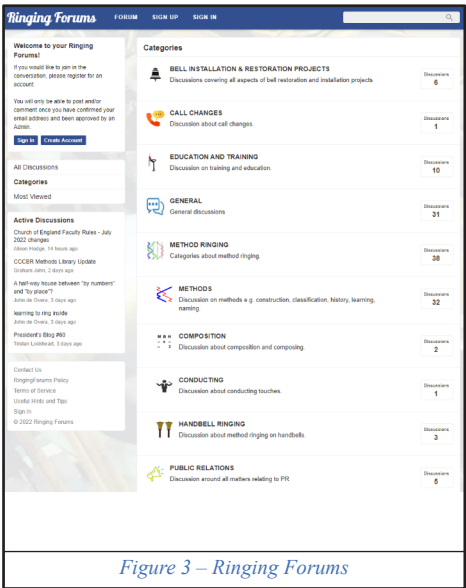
Ringing Forums FORUM SIGN UP SIGN IN

Welcome to your Ringing Forums!

If you would like to join in the conversation, please register for an account.

You will only be able to post and/or comment once you have confirmed your email address and been approved by an Admin.

Sign In Create Account

All Discussions
Categories
Most Viewed

Active Discussions

Church of England Faculty Rules - July 2022 changes
Alison Hodge, 14 hours ago

CCCBR Methods Library Update
Graham John, 2 days ago

A half-way house between "by numbers" and "by place"?
John de Overa, 3 days ago

learning to ring inside
John de Overa, 3 days ago

President's Blog #60
Tristan Lockheart, 3 days ago

Contact Us
RingingForums Policy
Terms of Service
Useful Hints and Tips
Sign In
© 2022 Ringing Forums

Categories

| Category | Discussions |
|---|---|
| BELL INSTALLATION & RESTORATION PROJECTS<br>Discussions covering all aspects of bell restoration and installation projects. | 6 |
| CALL CHANGES<br>Discussion about call changes. | 1 |
| EDUCATION AND TRAINING<br>Discussion on training and education. | 10 |
| GENERAL<br>General discussions | 31 |
| METHOD RINGING<br>Categories about method ringing. | 38 |
| METHODS<br>Discussion on methods e.g. construction, classification, history, learning, naming. | 32 |
| COMPOSITION<br>Discussion about composition and composing. | 2 |
| CONDUCTING<br>Discussion about conducting touches. | 1 |
| HANDBELL RINGING<br>Discussion about method ringing on handbells. | 3 |
| PUBLIC RELATIONS<br>Discussion around all matters relating to PR | 5 |

Figure 3 – Ringing Forums